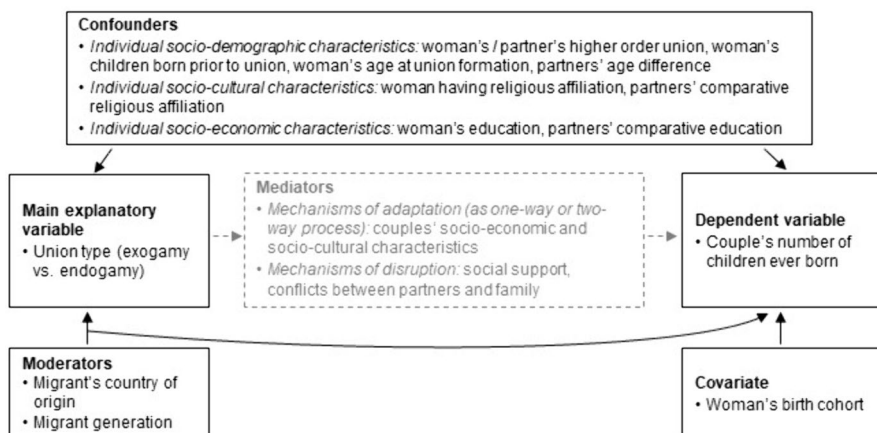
**Confounders**

• *Individual socio-demographic characteristics:* woman's / partner's higher order union, woman's children born prior to union, woman's age at union formation, partners' age difference
• *Individual socio-cultural characteristics:* woman having religious affiliation, partners' comparative religious affiliation
• *Individual socio-economic characteristics:* woman's education, partners' comparative education

**Main explanatory variable**
• Union type (exogamy vs. endogamy)

**Mediators**
• *Mechanisms of adaptation (as one-way or two-way process):* couples' socio-economic and socio-cultural characteristics
• *Mechanisms of disruption:* social support, conflicts between partners and family

**Dependent variable**
• Couple's number of children ever born

**Moderators**
• Migrant's country of origin
• Migrant generation

**Covariate**
• Woman's birth cohort